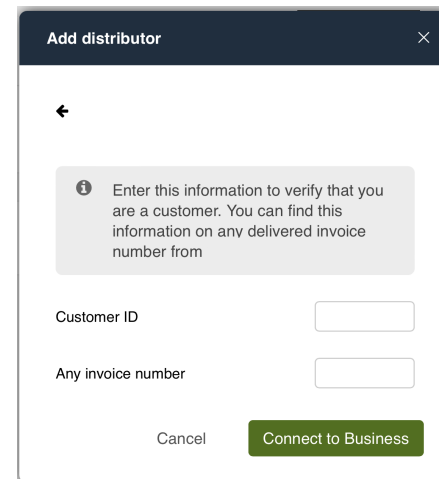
Add distributor

×

Enter this information to verify that you are a customer. You can find this information on any delivered invoice number from

Customer ID

Any invoice number

Cancel

Connect to Business